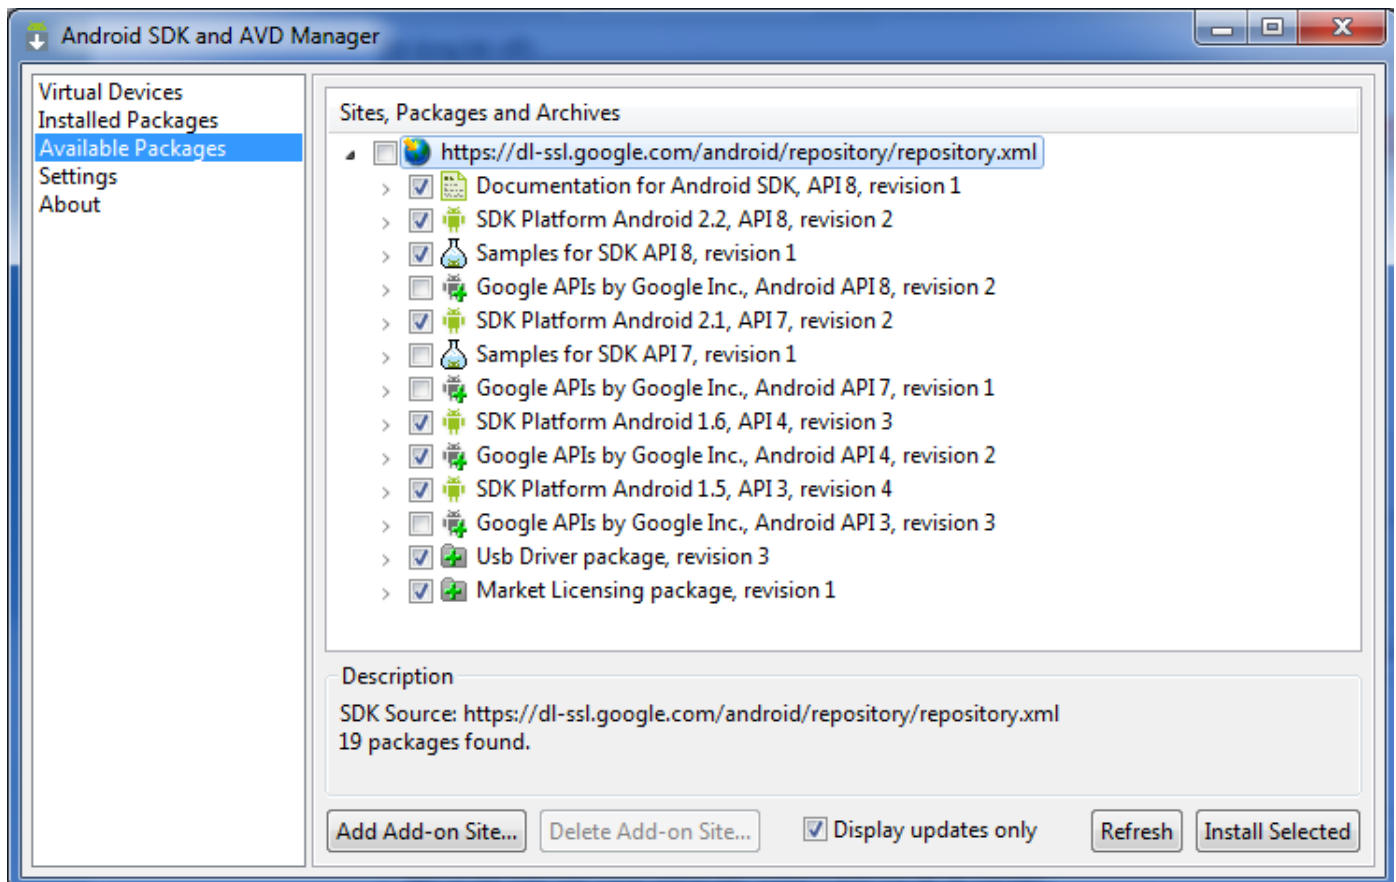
Android SDK and AVD Manager

Virtual Devices
Installed Packages
Available Packages
Settings
About

Sites, Packages and Archives

https://dl-ssl.google.com/android/repository/repository.xml
Documentation for Android SDK, API 8, revision 1
SDK Platform Android 2.2, API 8, revision 2
Samples for SDK API 8, revision 1
Google APIs by Google Inc., Android API 8, revision 2
SDK Platform Android 2.1, API 7, revision 2
Samples for SDK API 7, revision 1
Google APIs by Google Inc., Android API 7, revision 1
SDK Platform Android 1.6, API 4, revision 3
Google APIs by Google Inc., Android API 4, revision 2
SDK Platform Android 1.5, API 3, revision 4
Google APIs by Google Inc., Android API 3, revision 3
Usb Driver package, revision 3
Market Licensing package, revision 1

Description
SDK Source: https://dl-ssl.google.com/android/repository/repository.xml
19 packages found.

Add Add-on Site...
Delete Add-on Site...
Display updates only
Refresh
Install Selected